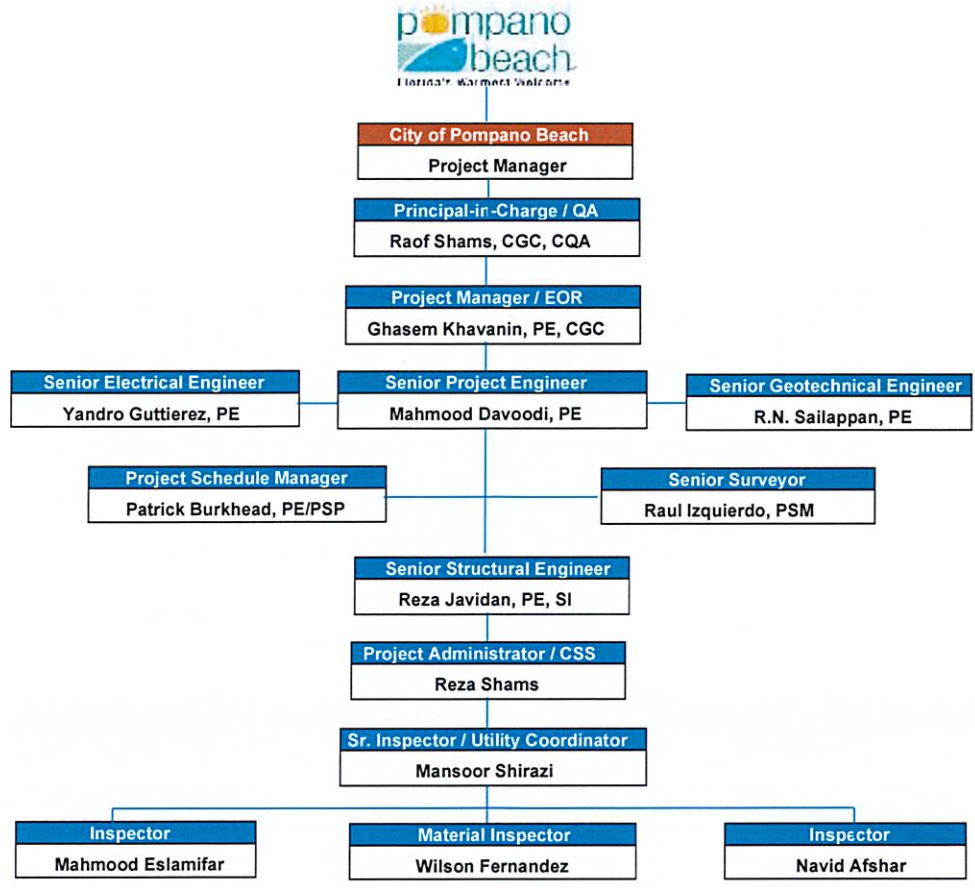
pompano beach
Florida's Warmest Welcome

City of Pompano Beach
Project Manager

Principal-in-Charge / QA
Raof Shams, CGC, CQA

Project Manager / EOR
Ghasem Khavanin, PE, CGC

Senior Electrical Engineer
Yandro Guttierez, PE

Senior Project Engineer
Mahmood Davoodi, PE

Senior Geotechnical Engineer
R.N. Sailappan, PE

Project Schedule Manager
Patrick Burkhead, PE/PSP

Senior Surveyor
Raul Izquierdo, PSM

Senior Structural Engineer
Reza Javidan, PE, SI

Project Administrator / CSS
Reza Shams

Sr. Inspector / Utility Coordinator
Mansoor Shirazi

Inspector
Mahmood Eslamifar

Material Inspector
Wilson Fernandez

Inspector
Navid Afshar